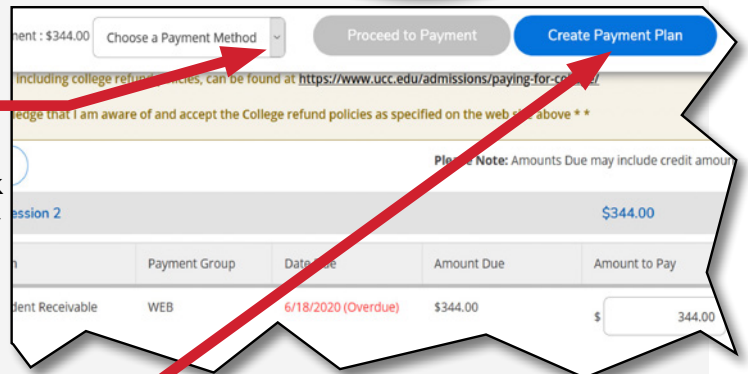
ment : $344.00 Choose a Payment Method

Proceed to Payment

Create Payment Plan

including college refund policies, can be found at https://www.ucc.edu/admissions/paying-for-co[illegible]/

edge that I am aware of and accept the College refund policies as specified on the web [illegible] above * *

Pl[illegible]e Note: Amounts Due may include credit amou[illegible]

ession 2

$344.00

| n | Payment Group | Date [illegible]e | Amount Due | Amount to Pay |
|---|---|---|---|---|
| dent Receivable | WEB | 6/18/2020 (Overdue) | $344.00 | $ 344.00 |